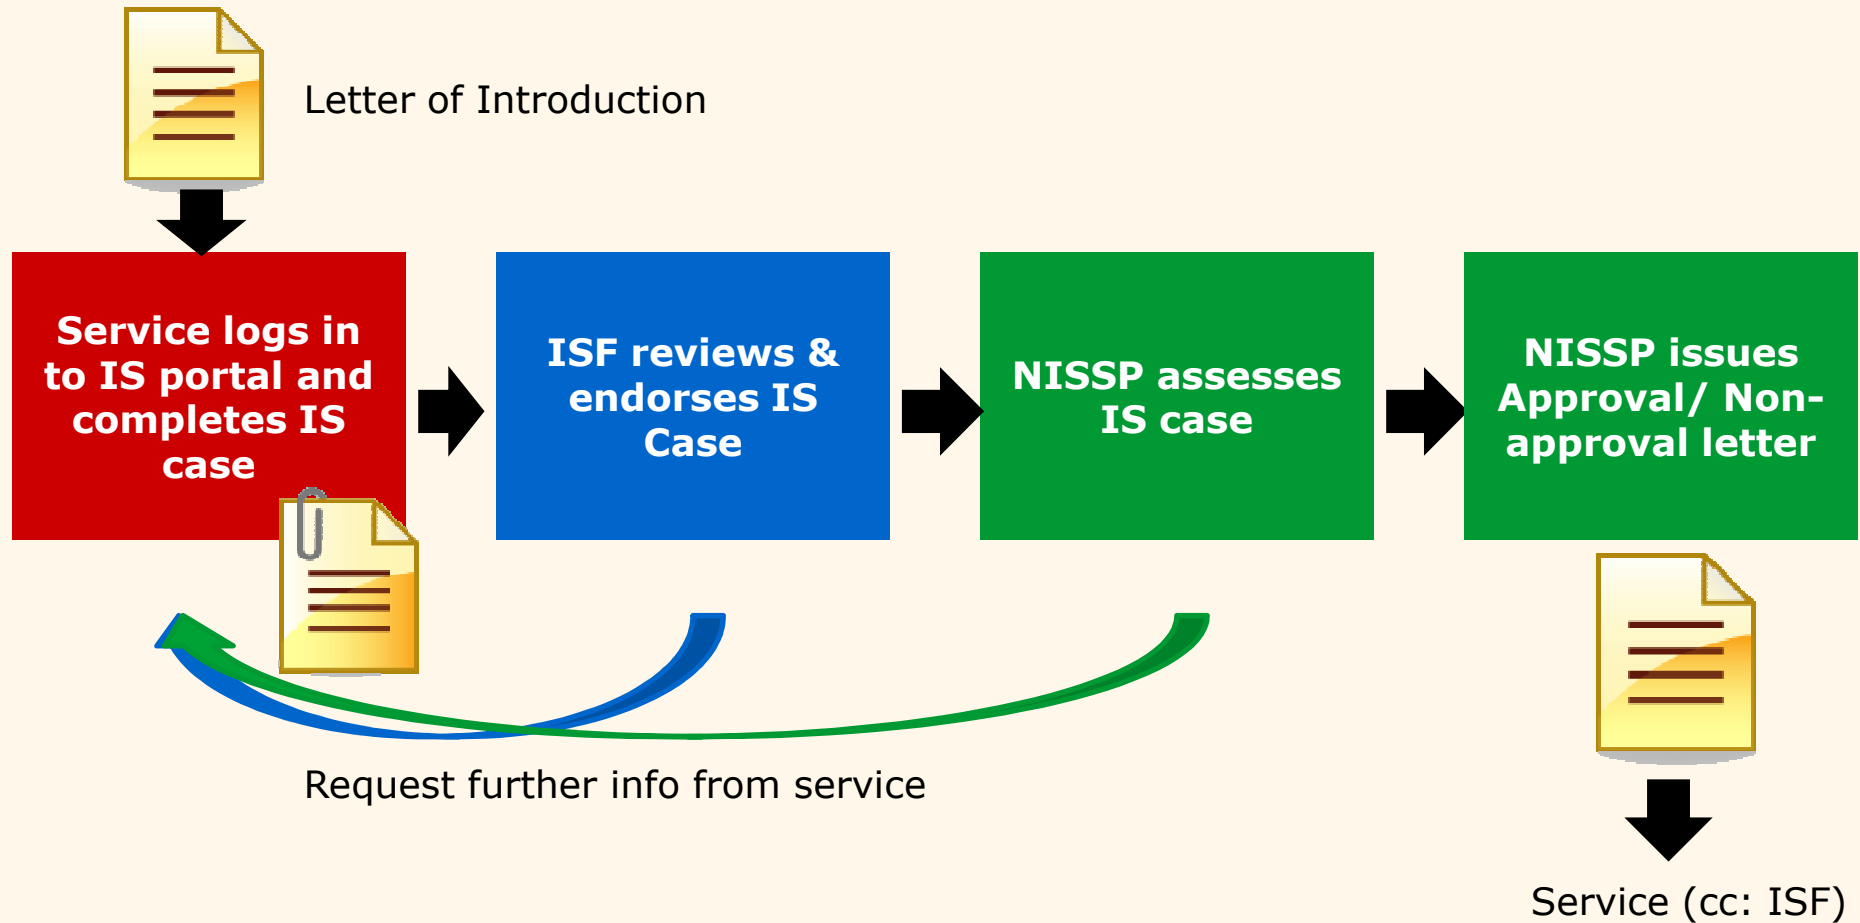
Letter of Introduction

Service logs in to IS portal and completes IS case

ISF reviews & endorses IS Case

NISSP assesses IS case

NISSP issues Approval/ Non-approval letter

Request further info from service

Service (cc: ISF)